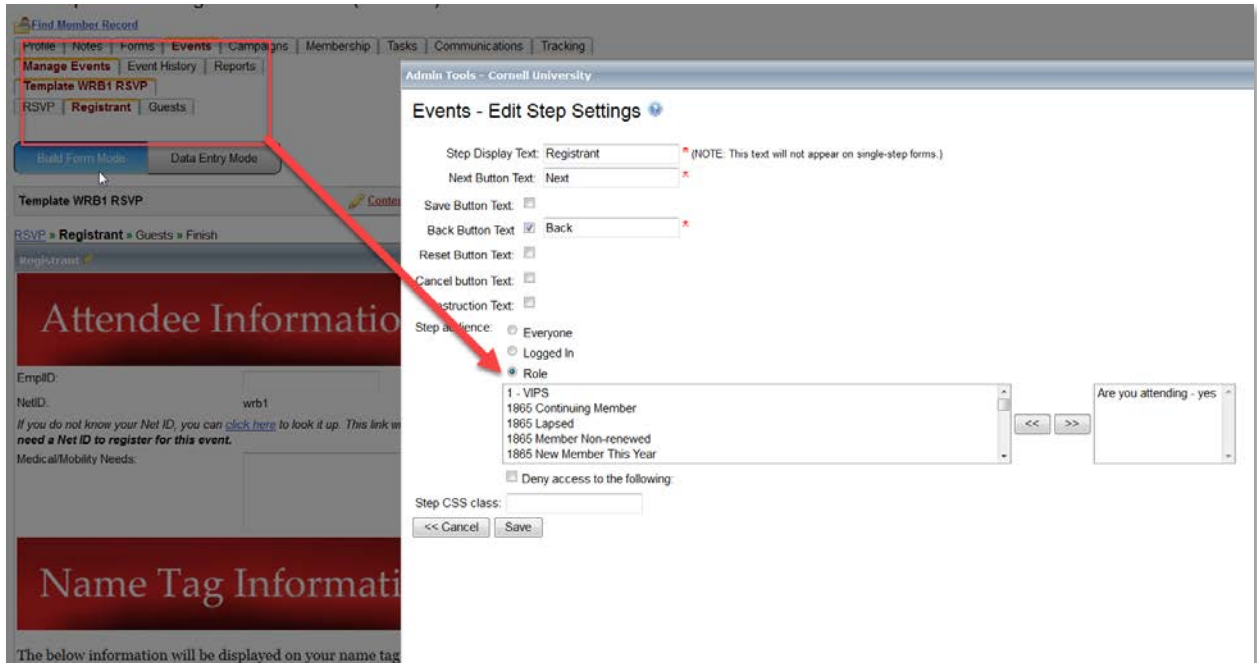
Find Member Record

Profile | Notes | Forms | Events | Campaigns | Membership | Tasks | Communications | Tracking

Manage Events | Event History | Reports

Template WRB1 RSVP

RSVP | Registrant | Guests

Build Form Mode | Data Entry Mode

Template WRB1 RSVP

Conte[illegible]

RSVP » Registrant » Guests » Finish

Registrant

Attendee Informatio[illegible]

EmplID:

NetID: wrb1

If you do not know your Net ID, you can click here to look it up. This link w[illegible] need a Net ID to register for this event.

Medical/Mobility Needs:

Name Tag Informati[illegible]

The below information will be displayed on your name tag

Admin Tools - Cornell University

Events - Edit Step Settings

Step Display Text: Registrant * (NOTE: This text will not appear on single-step forms.)

Next Button Text: Next *

Save Button Text:

Back Button Text: Back *

Reset Button Text:

Cancel button Text:

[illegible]struction Text:

Step a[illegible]ience: Everyone

Logged In

Role

1 - VIPS
1865 Continuing Member
1865 Lapsed
1865 Member Non-renewed
1865 New Member This Year

<< >>

Are you attending - yes

Deny access to the following:

Step CSS class:

<< Cancel Save